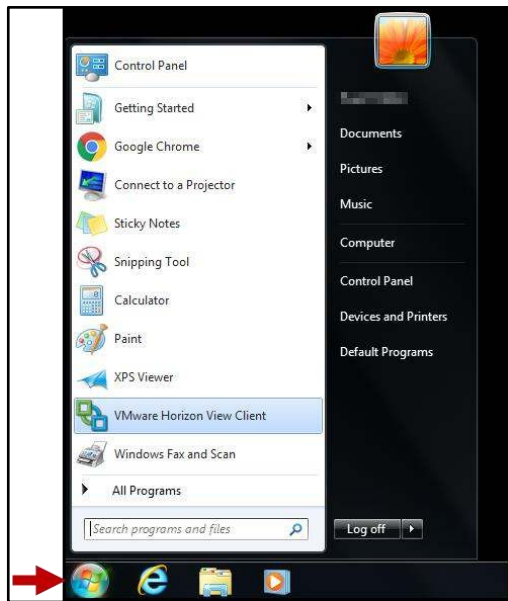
Control Panel
Getting Started
Google Chrome
Connect to a Projector
Sticky Notes
Snipping Tool
Calculator
Paint
XPS Viewer
VMware Horizon View Client
Windows Fax and Scan
All Programs
Search programs and files

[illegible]
Documents
Pictures
Music
Computer
Control Panel
Devices and Printers
Default Programs
Log off